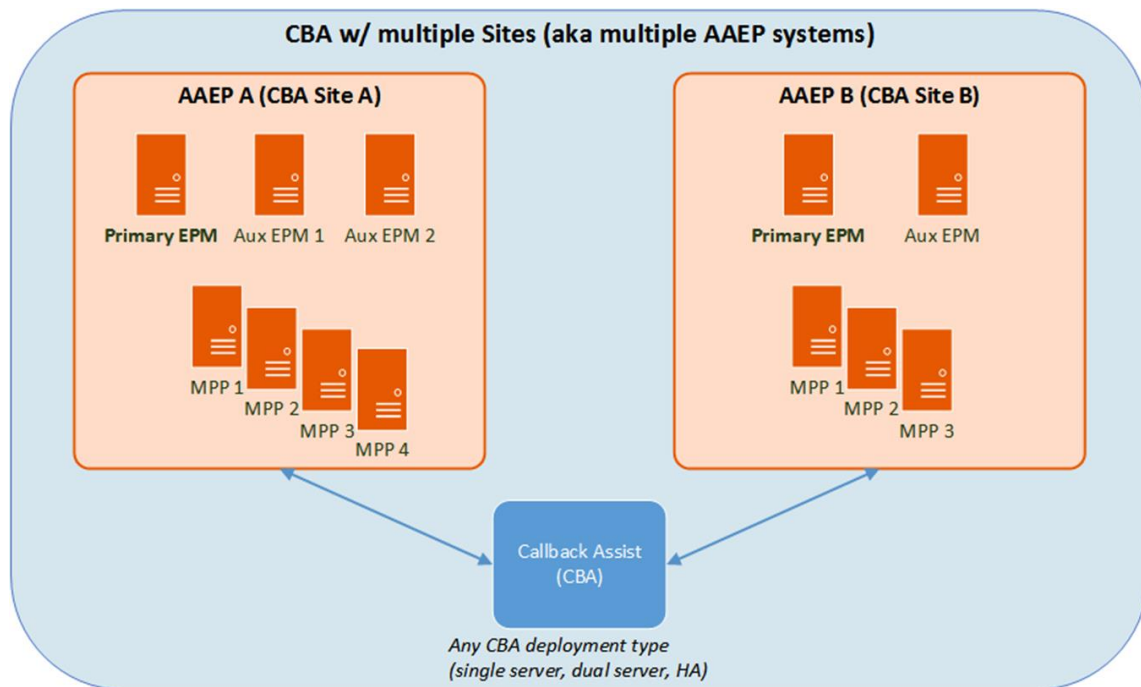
CBA w/ multiple Sites (aka multiple AAEP systems)

AAEP A (CBA Site A)

Primary EPM

Aux EPM 1

Aux EPM 2

MPP 1

MPP 2

MPP 3

MPP 4

AAEP B (CBA Site B)

Primary EPM

Aux EPM

MPP 1

MPP 2

MPP 3

Callback Assist (CBA)

Any CBA deployment type (single server, dual server, HA)